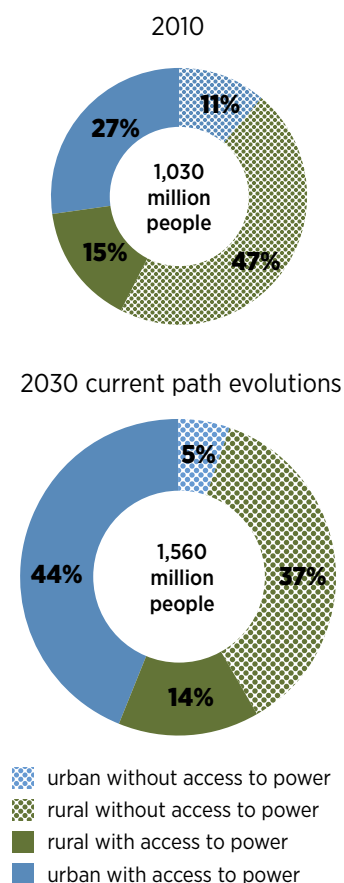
2010

11%
47%
15%
27%
1,030 million people

2030 current path evolutions

5%
37%
14%
44%
1,560 million people

urban without access to power
rural without access to power
rural with access to power
urban with access to power